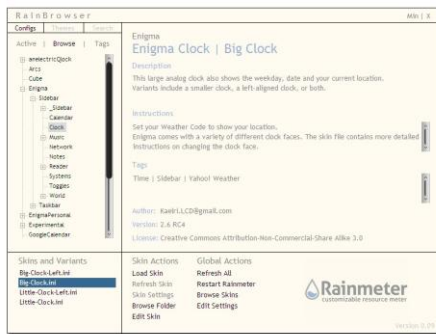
RainBrowser
Min | X
Configs Themes Search
Active | Browse | Tags
aneelectricClock
Arcs
Cube
Enigma
Sidebar
_Sidebar
Calendar
Clock
Music
Network
Notes
Reader
Systems
Toggles
World
Taskbar
EnigmaPersonal
Experimental
GoogleCalendar
Enigma
Enigma Clock | Big Clock
Description
This large analog clock also shows the weekday, date and your current location. Variants include a smaller clock, a left-aligned clock, or both.
Instructions
Set your Weather Code to show your location.
Enigma comes with a variety of different clock faces. The skin file contains more detailed instructions on changing the clock face.
Tags
Time | Sidebar | Yahoo! Weather
Author: Kaelri.LCD@gmail.com
Version: 2.6 RC4
License: Creative Commons Attribution-Non-Commercial-Share Alike 3.0
Skins and Variants
Big-Clock-Left.ini
Big-Clock.ini
Little-Clock-Left.ini
Little-Clock.ini
Skin Actions
Load Skin
Refresh Skin
Skin Settings
Browse Folder
Edit Skin
Global Actions
Refresh All
Restart Rainmeter
Browse Skins
Edit Settings
Rainmeter
customizable resource meter
Version 0.95